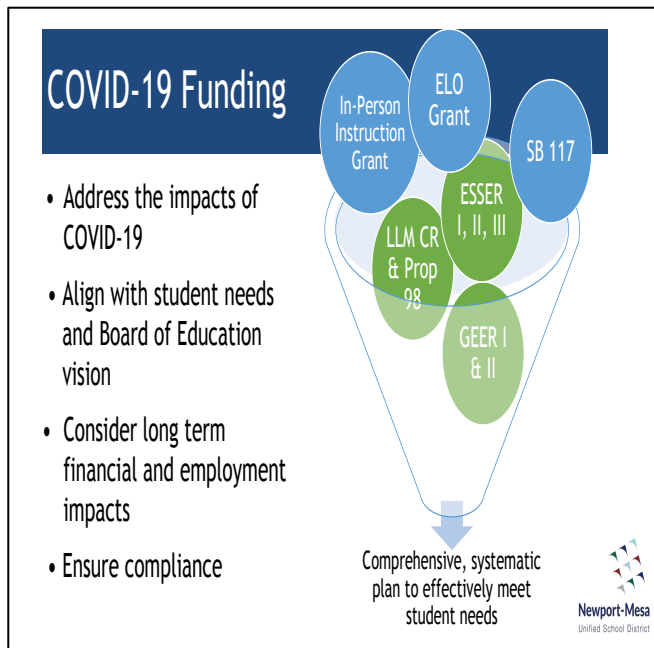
COVID-19 Funding

- Address the impacts of COVID-19
- Align with student needs and Board of Education vision
- Consider long term financial and employment impacts
- Ensure compliance

In-Person Instruction Grant

ELO Grant

SB 117

ESSER I, II, III

LLM CR & Prop 98

GEER I & II

Comprehensive, systematic plan to effectively meet student needs

Newport-Mesa
Unified School District